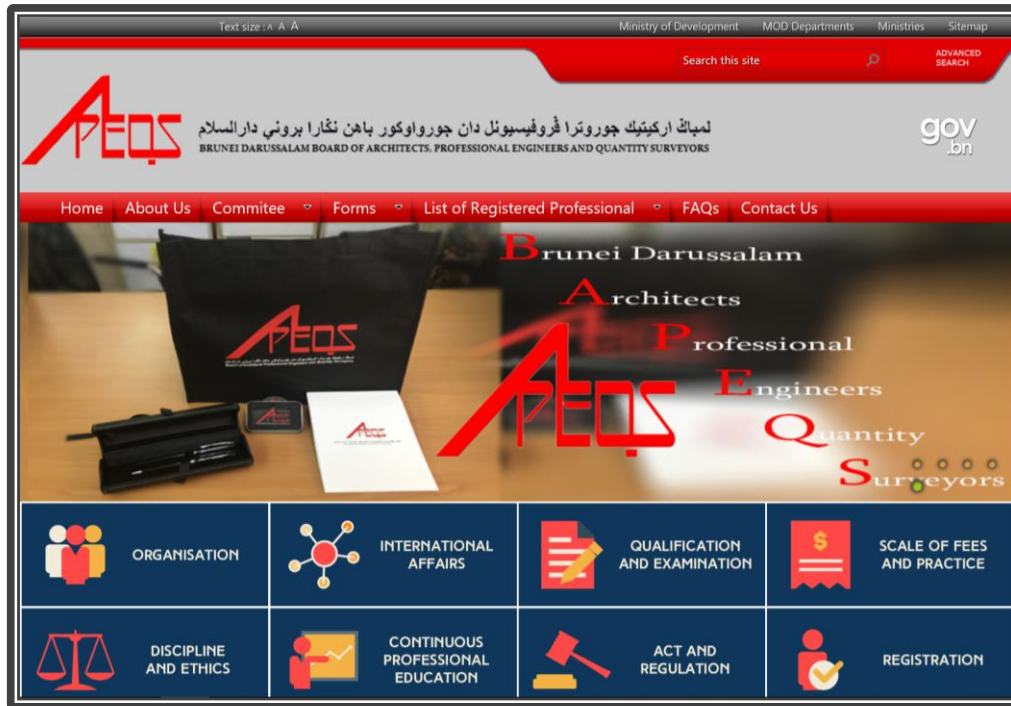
Text size : A A A

Ministry of Development MOD Departments Ministries Sitemap

Search this site

ADVANCED SEARCH

APEQS

لمباڬ اركيتيك جوروترا ڤروفيسيونل دان جورواوكور باهن نڬارا بروني دارالسلام
BRUNEI DARUSSALAM BOARD OF ARCHITECTS, PROFESSIONAL ENGINEERS AND QUANTITY SURVEYORS

gov .bn

Home About Us Commitee Forms List of Registered Professional FAQs Contact Us

Brunei Darussalam
Architects
Professional
Engineers
Quantity
Surveyors

APEQS

ORGANISATION

INTERNATIONAL AFFAIRS

QUALIFICATION AND EXAMINATION

SCALE OF FEES AND PRACTICE

DISCIPLINE AND ETHICS

CONTINUOUS PROFESSIONAL EDUCATION

ACT AND REGULATION

REGISTRATION